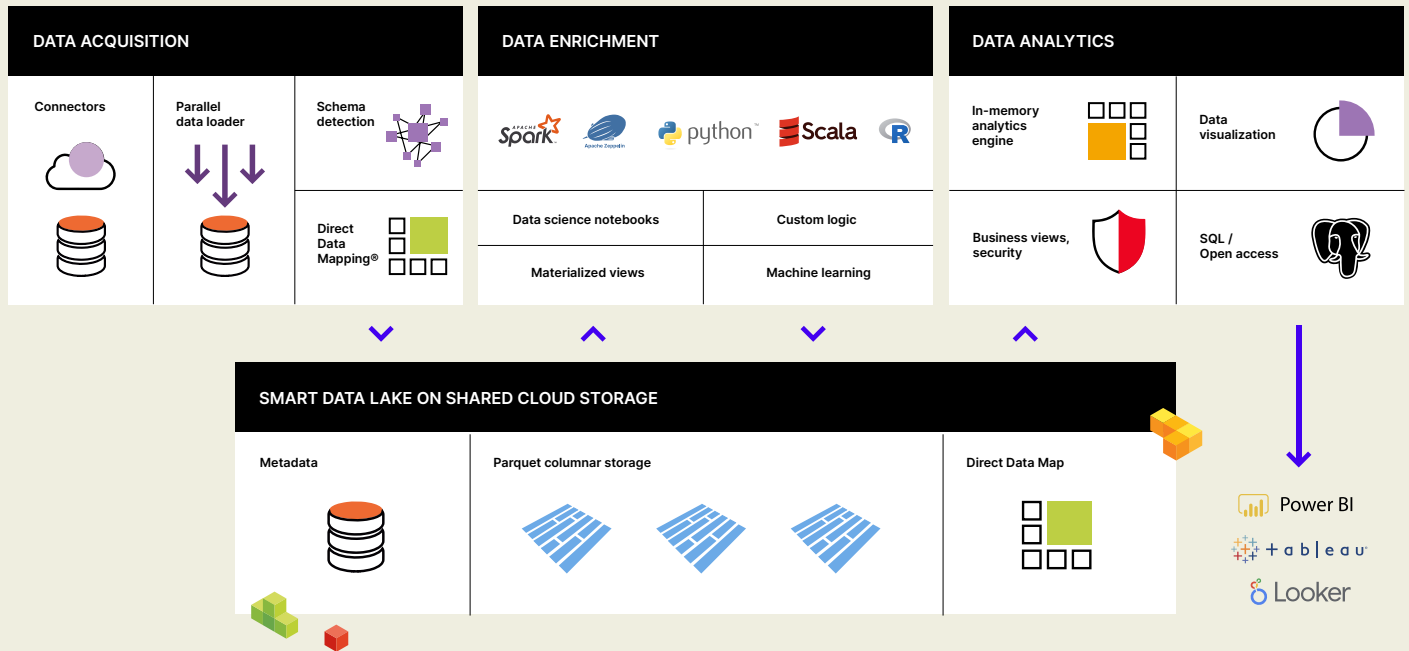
DATA ACQUISITION

Connectors

Parallel data loader

Schema detection

Direct Data Mapping®

DATA ENRICHMENT

APACHE Spark

Apache Zeppelin

python™

Scala

R

Data science notebooks

Custom logic

Materialized views

Machine learning

DATA ANALYTICS

In-memory analytics engine

Data visualization

Business views, security

SQL / Open access

SMART DATA LAKE ON SHARED CLOUD STORAGE

Metadata

Parquet columnar storage

Direct Data Map

Power BI

+ a b | e a u

Looker